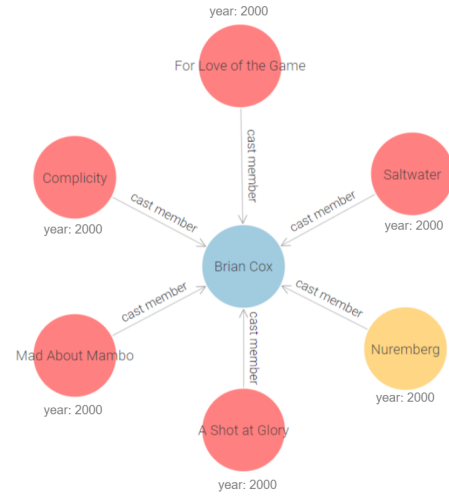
year: 2000
For Love of the Game
cast member
Complicity
cast member
year: 2000
Saltwater
cast member
year: 2000
Brian Cox
cast member
Mad About Mambo
year: 2000
cast member
cast member
Nuremberg
year: 2000
A Shot at Glory
year: 2000